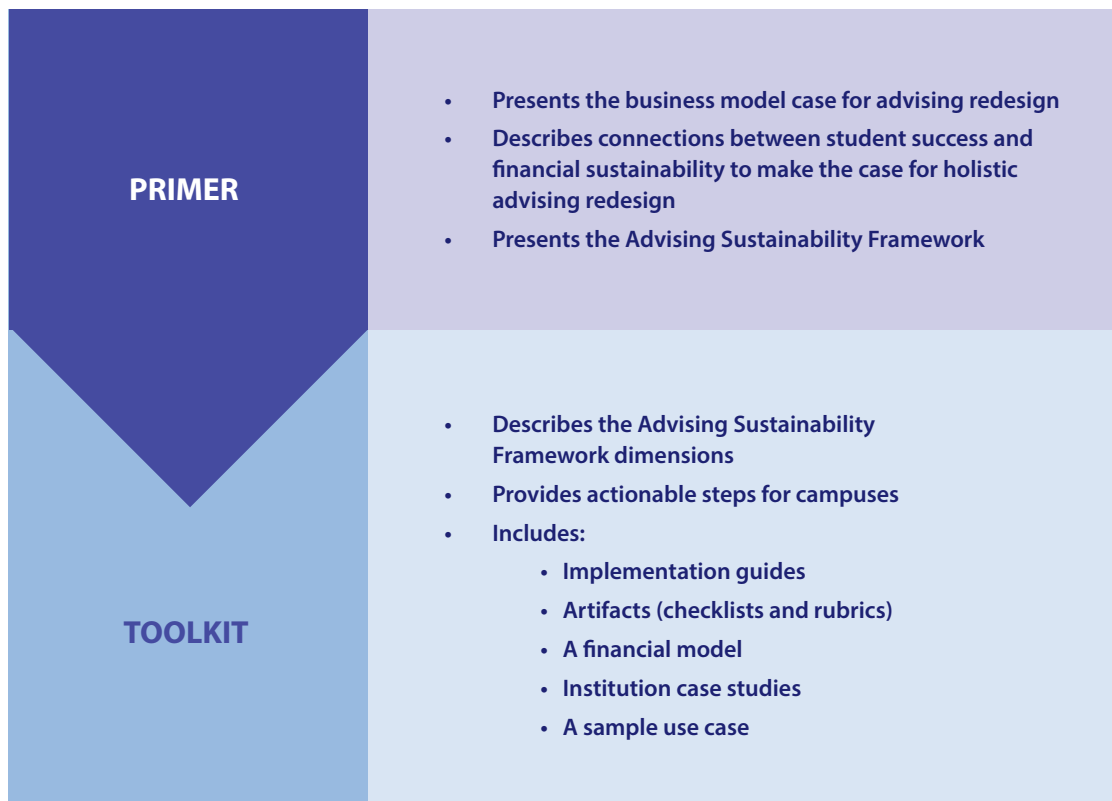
PRIMER

- Presents the business model case for advising redesign
- Describes connections between student success and financial sustainability to make the case for holistic advising redesign
- Presents the Advising Sustainability Framework

TOOLKIT

- Describes the Advising Sustainability Framework dimensions
- Provides actionable steps for campuses
- Includes:
  - Implementation guides
  - Artifacts (checklists and rubrics)
  - A financial model
  - Institution case studies
  - A sample use case